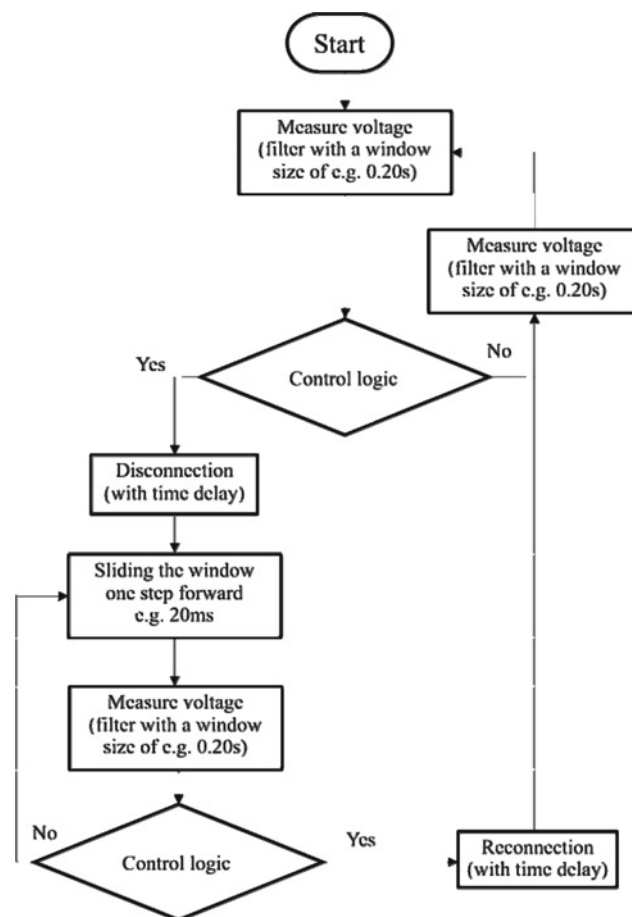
Start

Measure voltage (filter with a window size of e.g. 0.20s)

Measure voltage (filter with a window size of e.g. 0.20s)

Yes

Control logic

No

Disconnection (with time delay)

Sliding the window one step forward e.g. 20ms

Measure voltage (filter with a window size of e.g. 0.20s)

No

Control logic

Yes

Reconnection (with time delay)